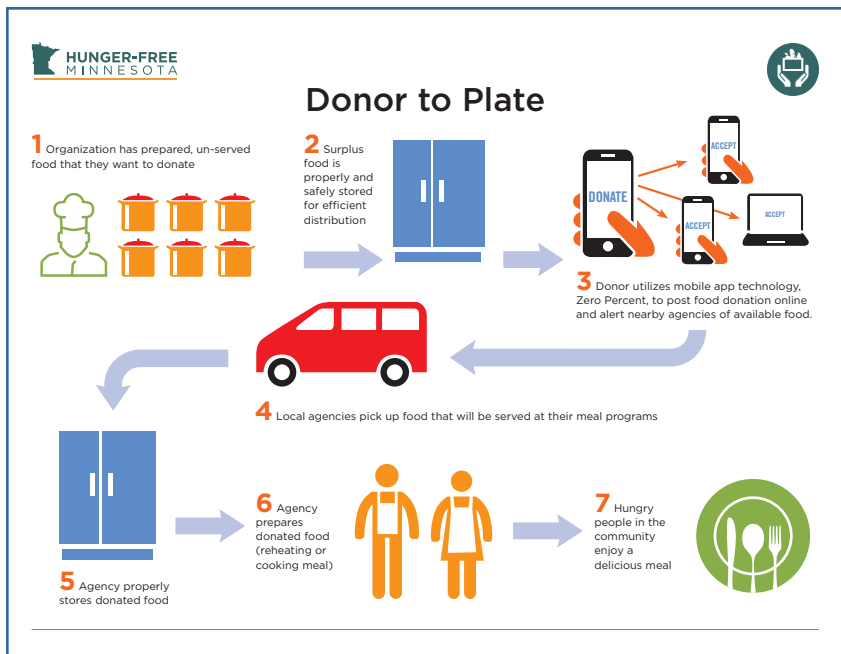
HUNGER-FREE MINNESOTA

Donor to Plate

1 Organization has prepared, un-served food that they want to donate

2 Surplus food is properly and safely stored for efficient distribution

DONATE

ACCEPT

ACCEPT

ACCEPT

3 Donor utilizes mobile app technology, Zero Percent, to post food donation online and alert nearby agencies of available food.

4 Local agencies pick up food that will be served at their meal programs

5 Agency properly stores donated food

6 Agency prepares donated food (reheating or cooking meal)

7 Hungry people in the community enjoy a delicious meal